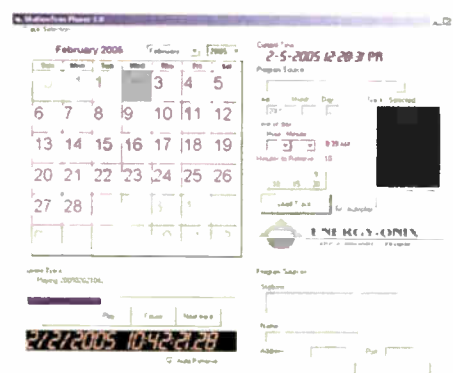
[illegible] Planet 1.0

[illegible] Selection

February 2005 February 2005

| Sun | Mon | Tue | Wed | Thu | Fri | Sat |
|---|---|---|---|---|---|---|
| | | 1 | 2 | 3 | 4 | 5 |
| 6 | 7 | 8 | 9 | 10 | 11 | 12 |
| 13 | 14 | 15 | 16 | 17 | 18 | 19 |
| 20 | 21 | 22 | 23 | 24 | 25 | 26 |
| 27 | 28 | | | | | |

Current Time
2-5-2005 12:28:31 PM

Program Source

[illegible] Month Day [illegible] Selected

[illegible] of Day
Hour Minute
3 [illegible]
Minutes to Advance 15

10 15 20 30

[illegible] for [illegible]

ENERGY-ONIX

Program Selection

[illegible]

Name

Address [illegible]

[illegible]
Playing 20050216 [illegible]

Play Pause Next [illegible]

2/2/2005 10:42:21:28

Auto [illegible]